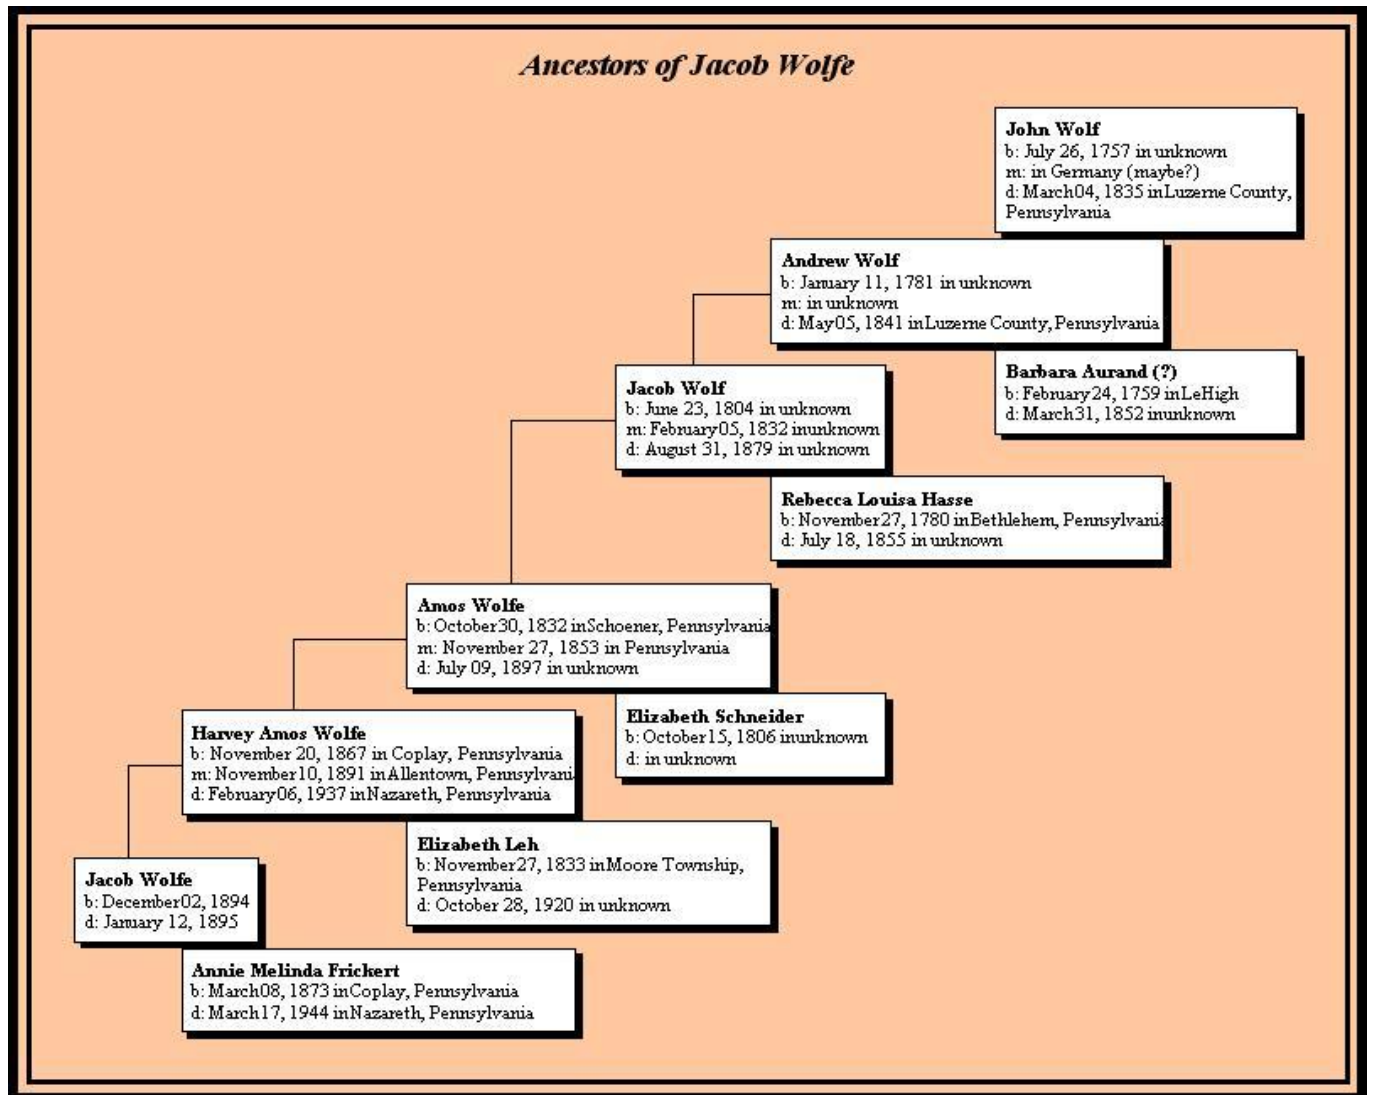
Ancestors of Jacob Wolfe

John Wolf
b: July 26, 1757 in unknown
m: in Germany (maybe?)
d: March04, 1835 inLuzerne County, Pennsylvania

Andrew Wolf
b: January 11, 1781 in unknown
m: in unknown
d: May05, 1841 inLuzerne County, Pennsylvania

Barbara Aurand (?)
b: February24, 1759 inLeHigh
d: March31, 1852 inunknown

Jacob Wolf
b: June 23, 1804 in unknown
m: February05, 1832 inunknown
d: August 31, 1879 in unknown

Rebecca Louisa Hasse
b: November27, 1780 inBethlehem, Pennsylvani
d: July 18, 1855 in unknown

Amos Wolfe
b: October30, 1832 inSchoener, Pennsylvania
m: November 27, 1853 in Pennsylvania
d: July 09, 1897 in unknown

Elizabeth Schneider
b: October15, 1806 inunknown
d: in unknown

Harvey Amos Wolfe
b: November 20, 1867 in Coplay, Pennsylvania
m: November10, 1891 inAllentown, Pennsylvani
d: February06, 1937 inNazareth, Pennsylvania

Elizabeth Leh
b: November27, 1833 inMoore Township, Pennsylvania
d: October 28, 1920 in unknown

Jacob Wolfe
b: December02, 1894
d: January 12, 1895

Annie Melinda Frickert
b: March08, 1873 inCoplay, Pennsylvania
d: March17, 1944 inNazareth, Pennsylvania